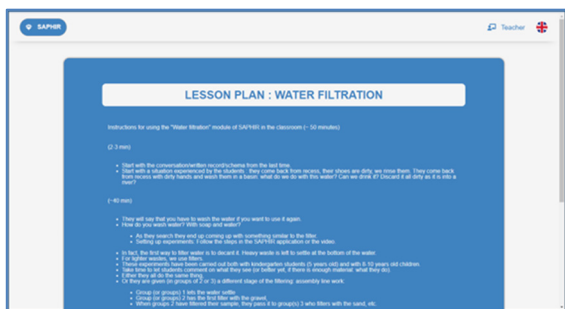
SAPHIR

Teacher

LESSON PLAN : WATER FILTRATION

Instructions for using the "Water filtration" module of SAPHIR in the classroom (~ 50 minutes)

(2-3 min)

- Start with the conversation/written record/schema from the last time.
- Start with a situation experienced by the students : they come back from recess, their shoes are dirty, we rinse them. They come back from recess with dirty hands and wash them in a basin: what do we do with this water? Can we drink it? Discard it all dirty as it is into a river?

(~40 min)

- They will say that you have to wash the water if you want to use it again.
- How do you wash water? With soap and water?
  - As they search they end up coming up with something similar to the filter.
  - Setting up experiments: Follow the steps in the SAPHIR application or the video.
- In fact, the first way to filter water is to decant it. Heavy waste is left to settle at the bottom of the water.
- For lighter wastes, we use filters.
- These experiments have been carried out both with kindergarten students (5 years old) and with 8-10 years old children.
- Take time to let students comment on what they see (or better yet, if there is enough material: what they do)
- Either they all do the same thing.
- Or they are given (in groups of 2 or 3) a different stage of the filtering: assembly line work:
  - Group (or groups) 1 lets the water settle.
  - Group (or groups) 2 has the first filter with the gravel.
  - When groups 2 have filtered their sample, they pass it to group(s) 3 who filters with the sand, etc.